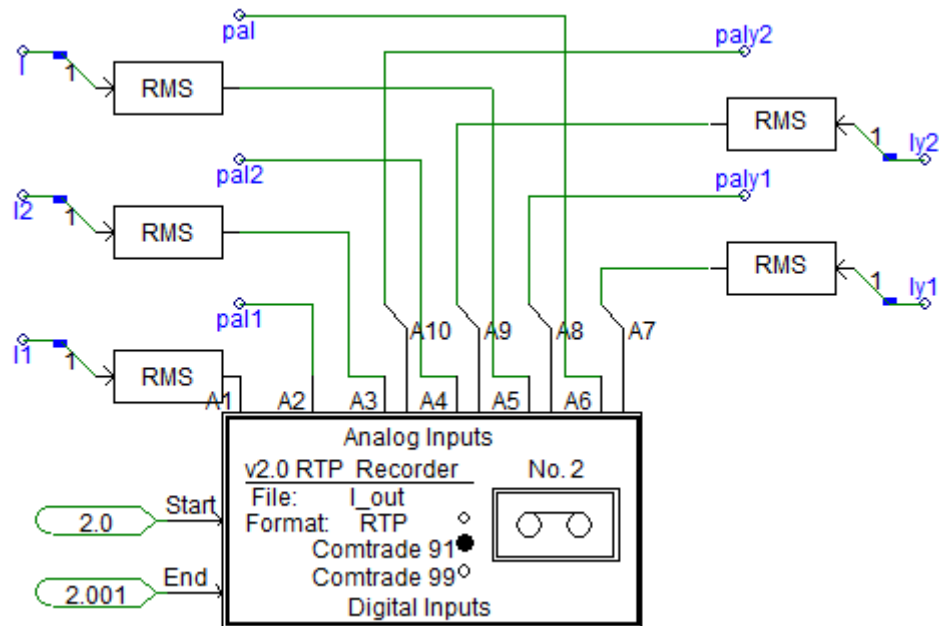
pal
paly2
I
1
RMS
RMS
1
Iy2
pal2
paly1
I2
1
RMS
RMS
1
Iy1
pal1
A10
A9
A8
A7
I1
1
RMS
A1
A2
A3
A4
A5
A6
Analog Inputs
v2.0 RTP Recorder
No. 2
File: I_out
Format: RTP
Comtrade 91
Comtrade 99
Digital Inputs
Start
2.0
End
2.001